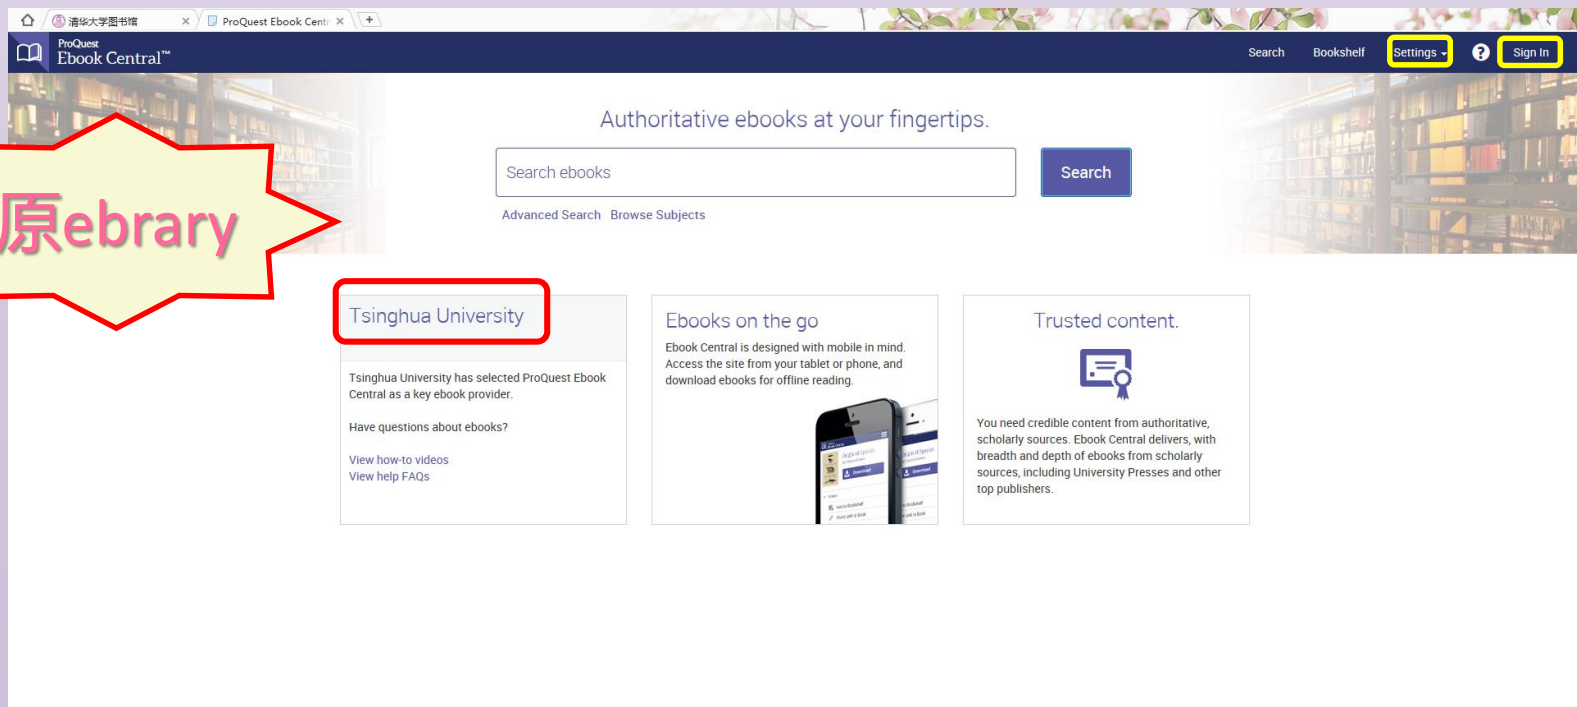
清华大学图书馆 ×
ProQuest Ebook Centr ×
+

ProQuest
Ebook Central™

Search Bookshelf Settings Sign In

原ebrary

Authoritative ebooks at your fingertips.

Search ebooks
Search

Advanced Search Browse Subjects

Tsinghua University

Tsinghua University has selected ProQuest Ebook Central as a key ebook provider.

Have questions about ebooks?

View how-to videos
View help FAQs

Ebooks on the go

Ebook Central is designed with mobile in mind. Access the site from your tablet or phone, and download ebooks for offline reading.

Trusted content.

You need credible content from authoritative, scholarly sources. Ebook Central delivers, with breadth and depth of ebooks from scholarly sources, including University Presses and other top publishers.